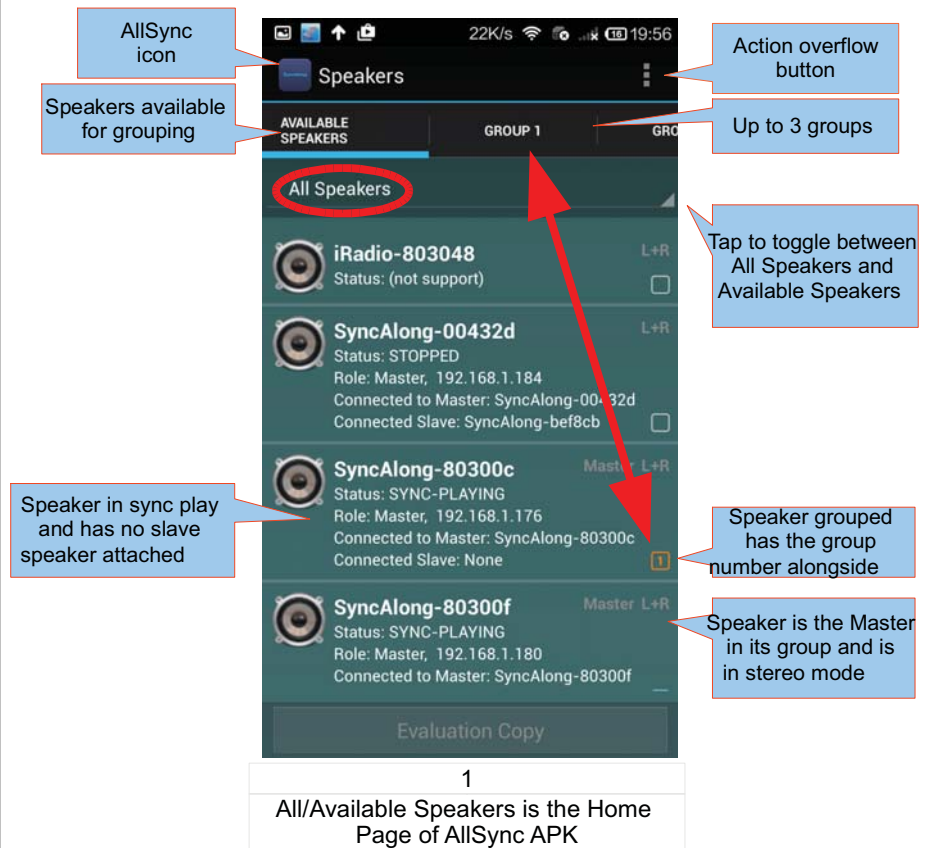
AllSync icon

22K/s 16 19:56

Speakers

Action overflow button

Speakers available for grouping

AVAILABLE SPEAKERS

GROUP 1

GRO

Up to 3 groups

All Speakers

Tap to toggle between All Speakers and Available Speakers

iRadio-803048
L+R
Status: (not support)

SyncAlong-00432d
L+R
Status: STOPPED
Role: Master, 192.168.1.184
Connected to Master: SyncAlong-00432d
Connected Slave: SyncAlong-bef8cb

SyncAlong-80300c
Master L+R
Status: SYNC-PLAYING
Role: Master, 192.168.1.176
Connected to Master: SyncAlong-80300c
Connected Slave: None
1

Speaker in sync play and has no slave speaker attached

Speaker grouped has the group number alongside

SyncAlong-80300f
Master L+R
Status: SYNC-PLAYING
Role: Master, 192.168.1.180
Connected to Master: SyncAlong-80300f

Speaker is the Master in its group and is in stereo mode

Evaluation Copy

1

All/Available Speakers is the Home Page of AllSync APK